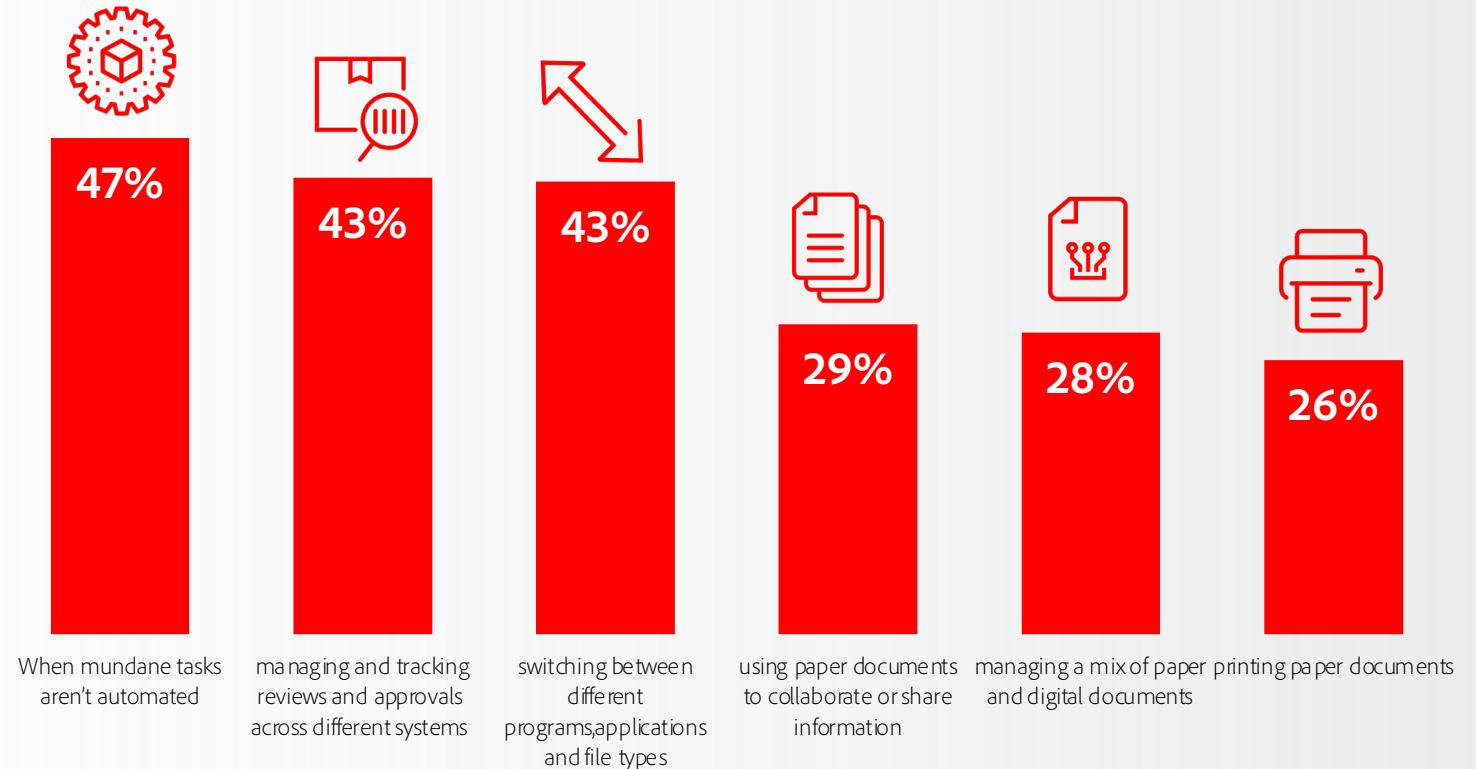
47%

When mundane tasks aren't automated

43%

managing and tracking reviews and approvals across different systems

43%

switching between different programs,applications and file types

29%

using paper documents to collaborate or share information

28%

managing a mix of paper and digital documents

26%

printing paper documents